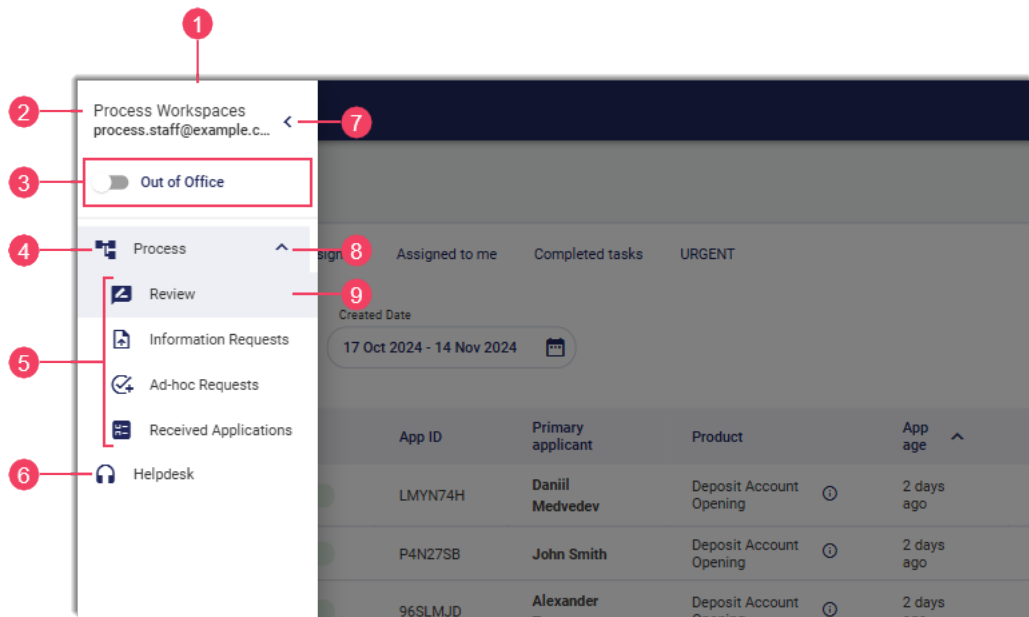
1
2 Process Workspaces
process.staff@example.c...
7
3 Out of Office
4 Process
8
sign Assigned to me Completed tasks URGENT
Review
9
Created Date
17 Oct 2024 - 14 Nov 2024
5
Information Requests
Ad-hoc Requests
Received Applications
6 Helpdesk

| App ID | Primary applicant | Product | App age |
|---|---|---|---|
| LMYN74H | Daniil Medvedev | Deposit Account Opening | 2 days ago |
| P4N27SB | John Smith | Deposit Account Opening | 2 days ago |
| 96SLMJD | Alexander | Deposit Account | 2 days |